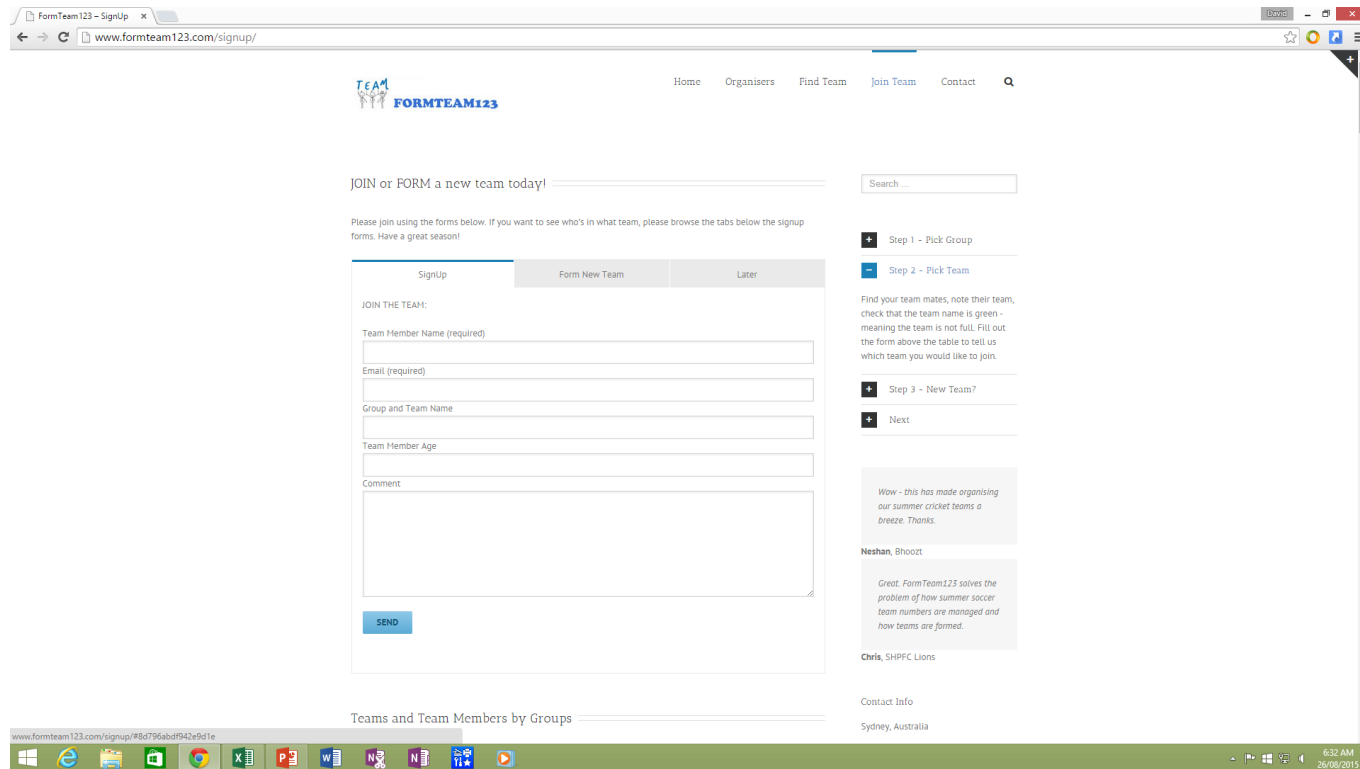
FormTeam123 – SignUp ×

David

www.formteam123.com/signup/

TEAM FORMTEAM123

Home Organisers Find Team Join Team Contact

JOIN or FORM a new team today!

Please join using the forms below. If you want to see who's in what team, please browse the tabs below the signup forms. Have a great season!

SignUp | Form New Team | Later

JOIN THE TEAM:

Team Member Name (required)

Email (required)

Group and Team Name

Team Member Age

Comment

SEND

Teams and Team Members by Groups

Search ...

Step 1 - Pick Group

Step 2 - Pick Team

Find your team mates, note their team, check that the team name is green - meaning the team is not full. Fill out the form above the table to tell us which team you would like to join.

Step 3 - New Team?

Next

Wow - this has made organising our summer cricket teams a breeze. Thanks.

Neshan, Bhoozt

Great. FormTeam123 solves the problem of how summer soccer team numbers are managed and how teams are formed.

Chris, SHPFC Lions

Contact Info

Sydney, Australia

www.formteam123.com/signup/#8d796abdf942e9d1e

6:32 AM
26/08/2015